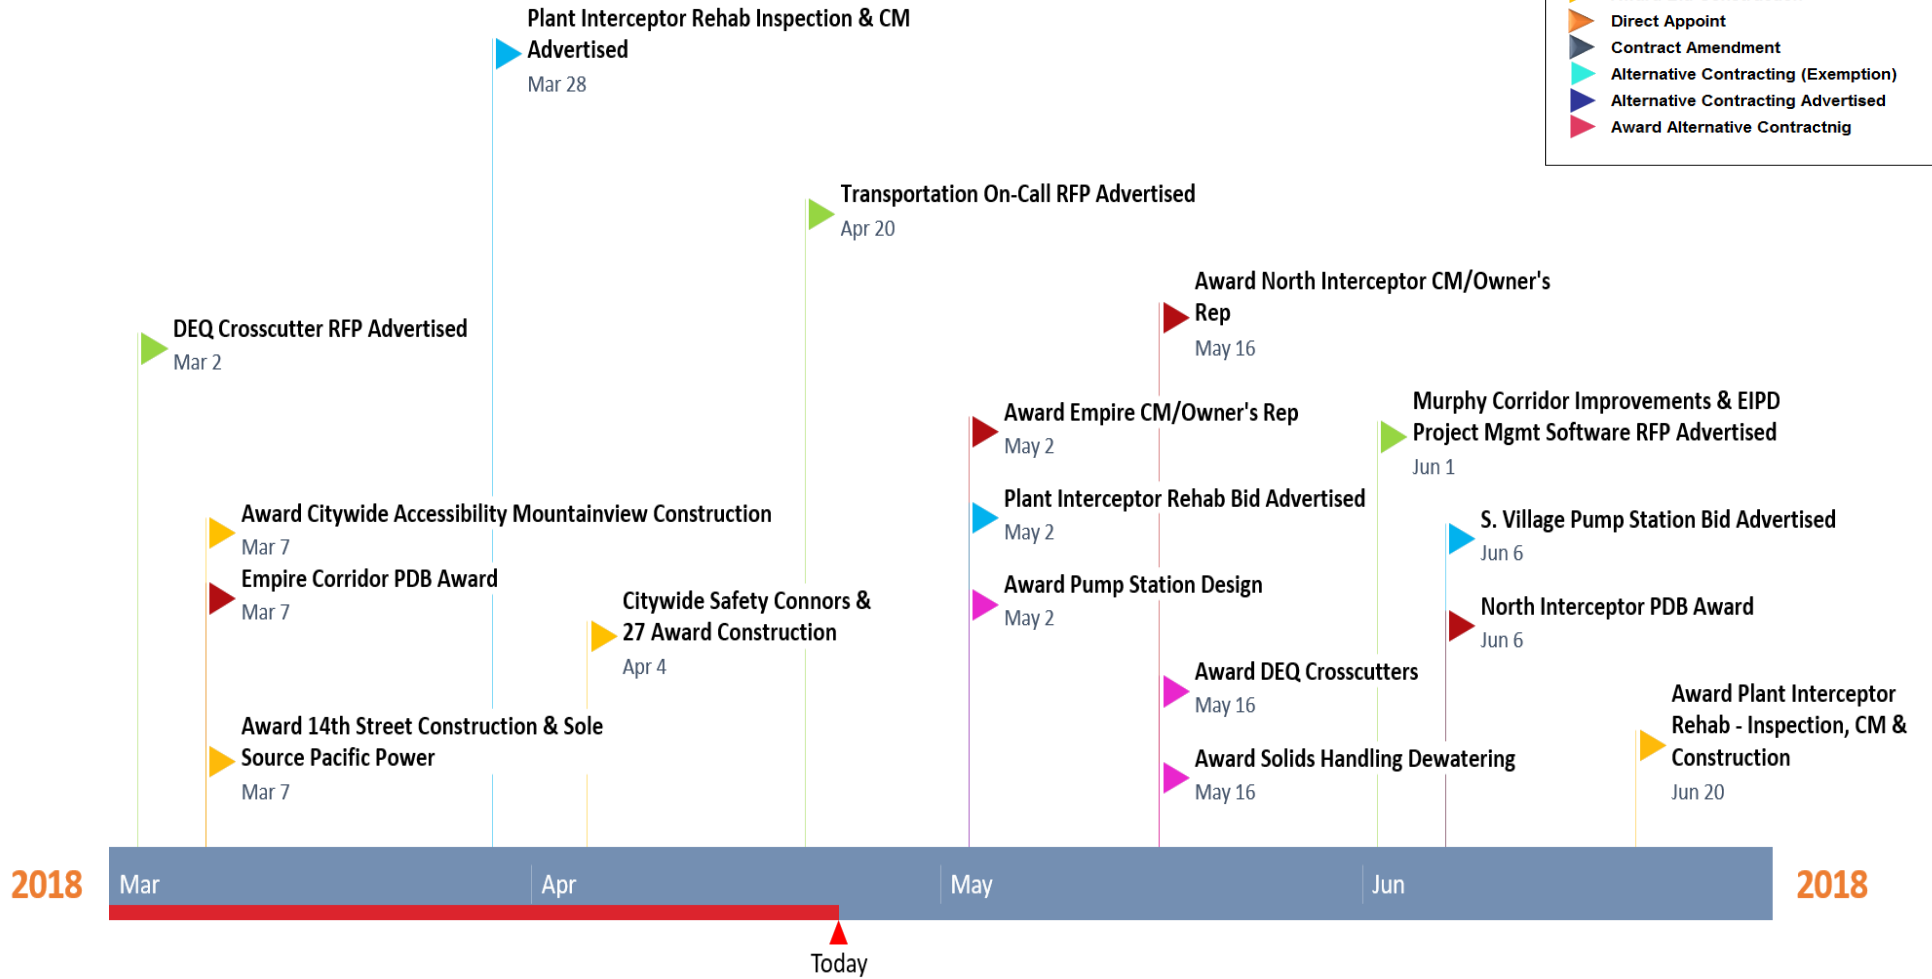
Plant Interceptor Rehab Inspection & CM Advertised
Mar 28

Direct Appoint
Contract Amendment
Alternative Contracting (Exemption)
Alternative Contracting Advertised
Award Alternative Contractnig

Transportation On-Call RFP Advertised
Apr 20

Award North Interceptor CM/Owner's Rep
May 16

DEQ Crosscutter RFP Advertised
Mar 2

Award Empire CM/Owner's Rep
May 2

Murphy Corridor Improvements & EIPD Project Mgmt Software RFP Advertised
Jun 1

Plant Interceptor Rehab Bid Advertised
May 2

Award Citywide Accessibility Mountainview Construction
Mar 7

S. Village Pump Station Bid Advertised
Jun 6

Empire Corridor PDB Award
Mar 7

Award Pump Station Design
May 2

Citywide Safety Connors & 27 Award Construction
Apr 4

North Interceptor PDB Award
Jun 6

Award DEQ Crosscutters
May 16

Award Plant Interceptor Rehab - Inspection, CM & Construction
Jun 20

Award 14th Street Construction & Sole Source Pacific Power
Mar 7

Award Solids Handling Dewatering
May 16

2018 Mar Apr May Jun 2018

Today